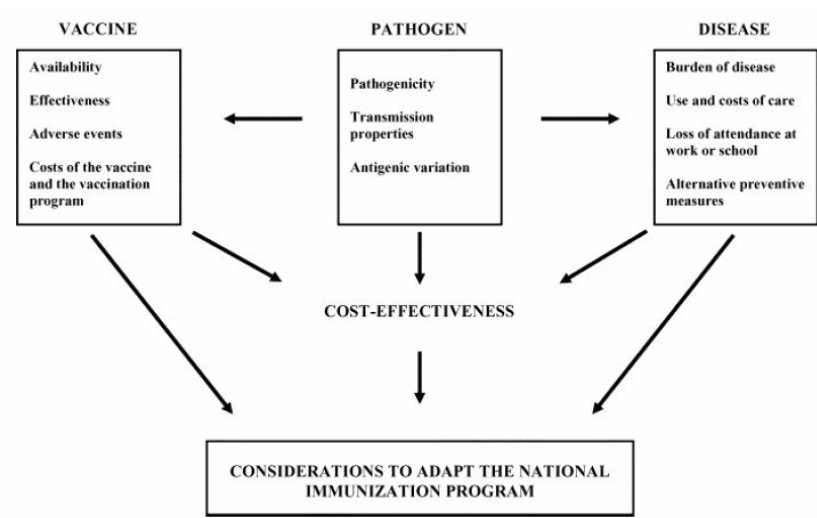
VACCINE

Availability

Effectiveness

Adverse events

Costs of the vaccine and the vaccination program

PATHOGEN

Pathogenicity

Transmission properties

Antigenic variation

DISEASE

Burden of disease

Use and costs of care

Loss of attendance at work or school

Alternative preventive measures

COST-EFFECTIVENESS

CONSIDERATIONS TO ADAPT THE NATIONAL IMMUNIZATION PROGRAM